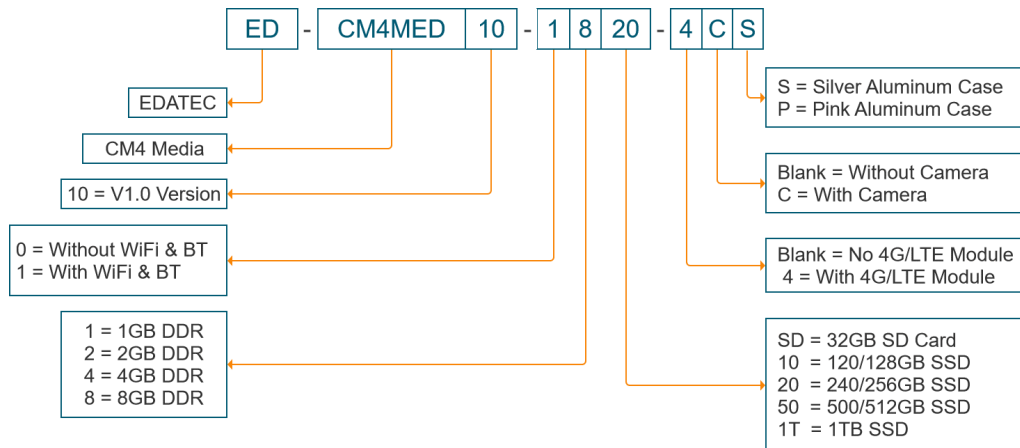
ED - CM4MED 10 - 1 8 20 - 4 C S

EDATEC

CM4 Media

10 = V1.0 Version

0 = Without WiFi & BT
1 = With WiFi & BT

1 = 1GB DDR
2 = 2GB DDR
4 = 4GB DDR
8 = 8GB DDR

S = Silver Aluminum Case
P = Pink Aluminum Case

Blank = Without Camera
C = With Camera

Blank = No 4G/LTE Module
4 = With 4G/LTE Module

SD = 32GB SD Card
10 = 120/128GB SSD
20 = 240/256GB SSD
50 = 500/512GB SSD
1T = 1TB SSD